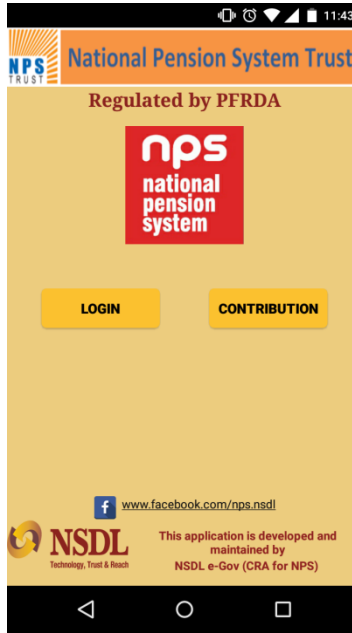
11:43

NPS TRUST

National Pension System Trust

Regulated by PFRDA

nps
national
pension
system

LOGIN

CONTRIBUTION

f www.facebook.com/nps.nsdl

NSDL
Technology, Trust & Reach

This application is developed and maintained by
NSDL e-Gov (CRA for NPS)